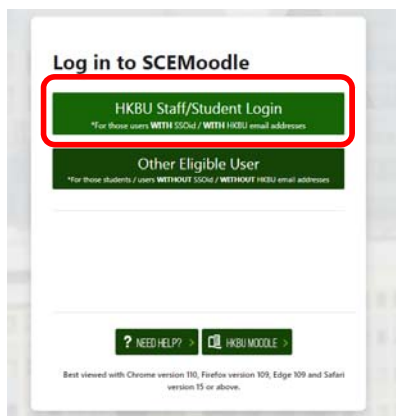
Log in to SCEMoodle

HKBU Staff/Student Login
*For those users WITH SSOid / WITH HKBU email addresses

Other Eligible User
*For those students / users WITHOUT SSOid / WITHOUT HKBU email addresses

? NEED HELP? >

HKBU MOODLE >

Best viewed with Chrome version 110, Firefox version 109, Edge 109 and Safari version 15 or above.